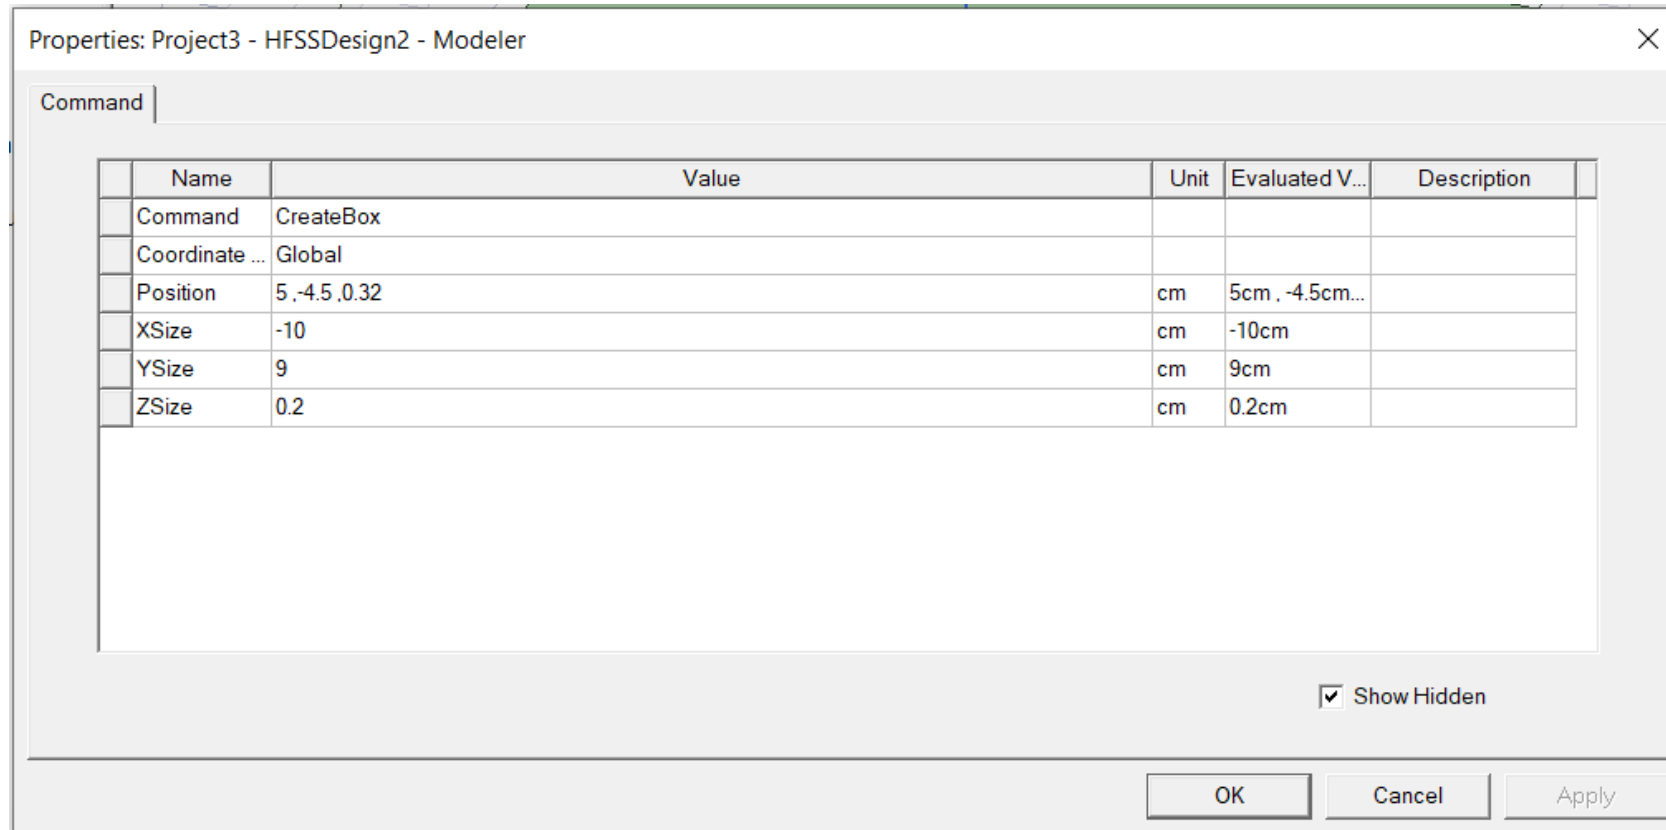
Properties: Project3 - HFSSDesign2 - Modeler

Command

| Name | Value | Unit | Evaluated V... | Description |
|---|---|---|---|---|
| Command | CreateBox | | | |
| Coordinate ... | Global | | | |
| Position | 5 ,-4.5 ,0.32 | cm | 5cm , -4.5cm... | |
| XSize | -10 | cm | -10cm | |
| YSize | 9 | cm | 9cm | |
| ZSize | 0.2 | cm | 0.2cm | |

Show Hidden

OK Cancel Apply